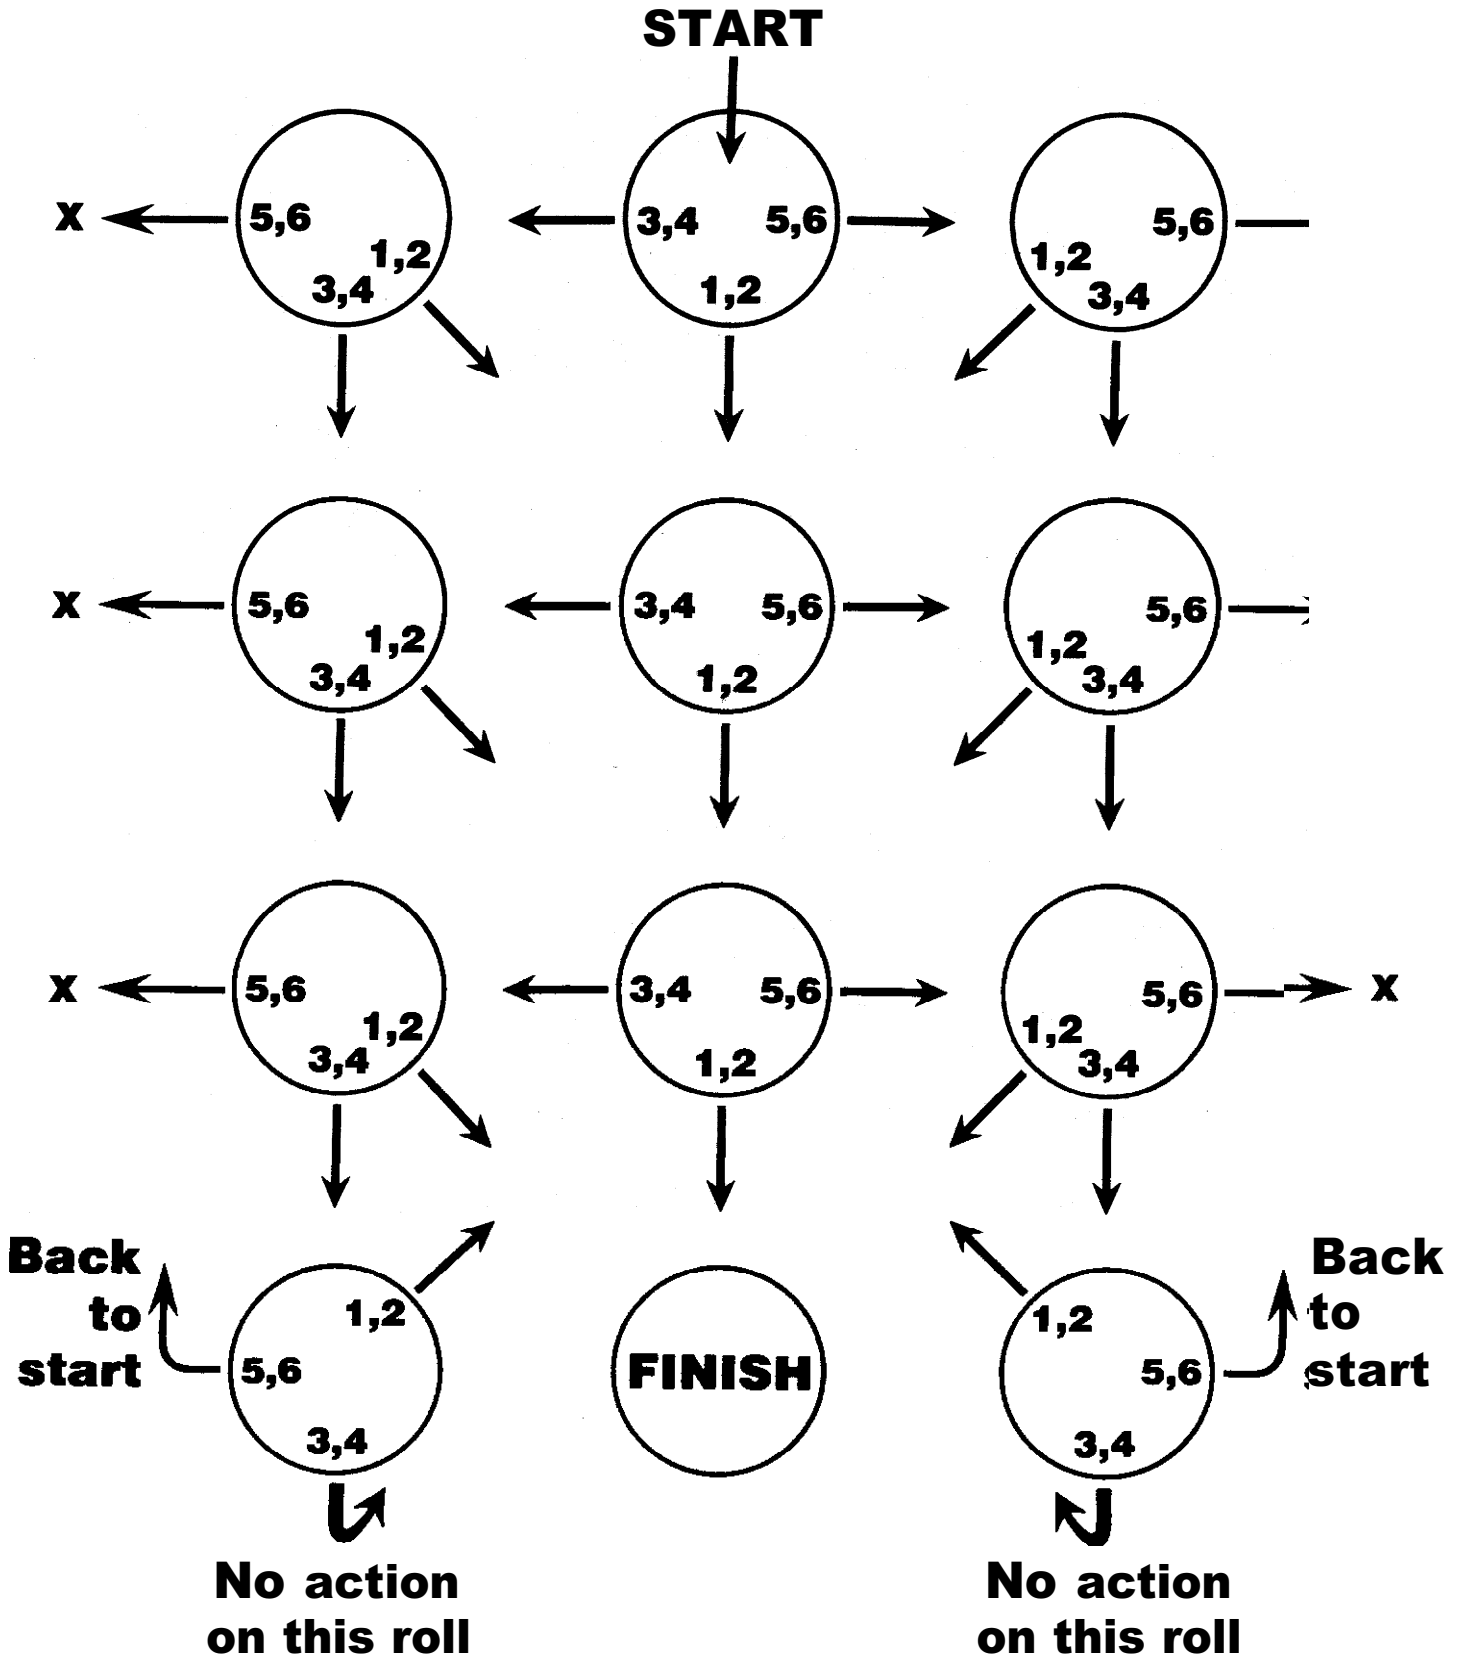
START

X 5,6 1,2 3,4

3,4 5,6 1,2

5,6 1,2 3,4

X 5,6 1,2 3,4

3,4 5,6 1,2

5,6 1,2 3,4

X 5,6 1,2 3,4

3,4 5,6 1,2

5,6 1,2 3,4 X

Back to start 1,2 5,6 3,4

FINISH

1,2 5,6 3,4 Back to start

No action on this roll

No action on this roll